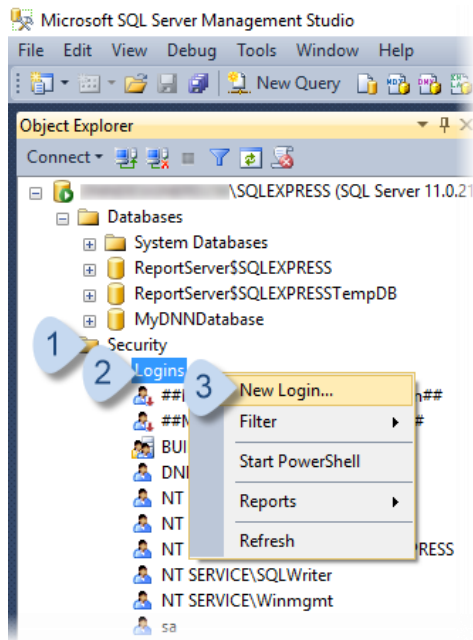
Microsoft SQL Server Management Studio

File Edit View Debug Tools Window Help

New Query

Object Explorer

Connect

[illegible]\SQLEXPRESS (SQL Server 11.0.2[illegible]

Databases

System Databases

ReportServer$SQLEXPRESS

ReportServer$SQLEXPRESSTempDB

MyDNNDatabase

1

Security

2

Logins

3

New Login...

Filter

Start PowerShell

Reports

Refresh

##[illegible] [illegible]##

##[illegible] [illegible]#

BUI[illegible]

DN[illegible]

NT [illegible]

NT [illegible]

NT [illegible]PRESS

NT SERVICE\SQLWriter

NT SERVICE\Winmgmt

sa